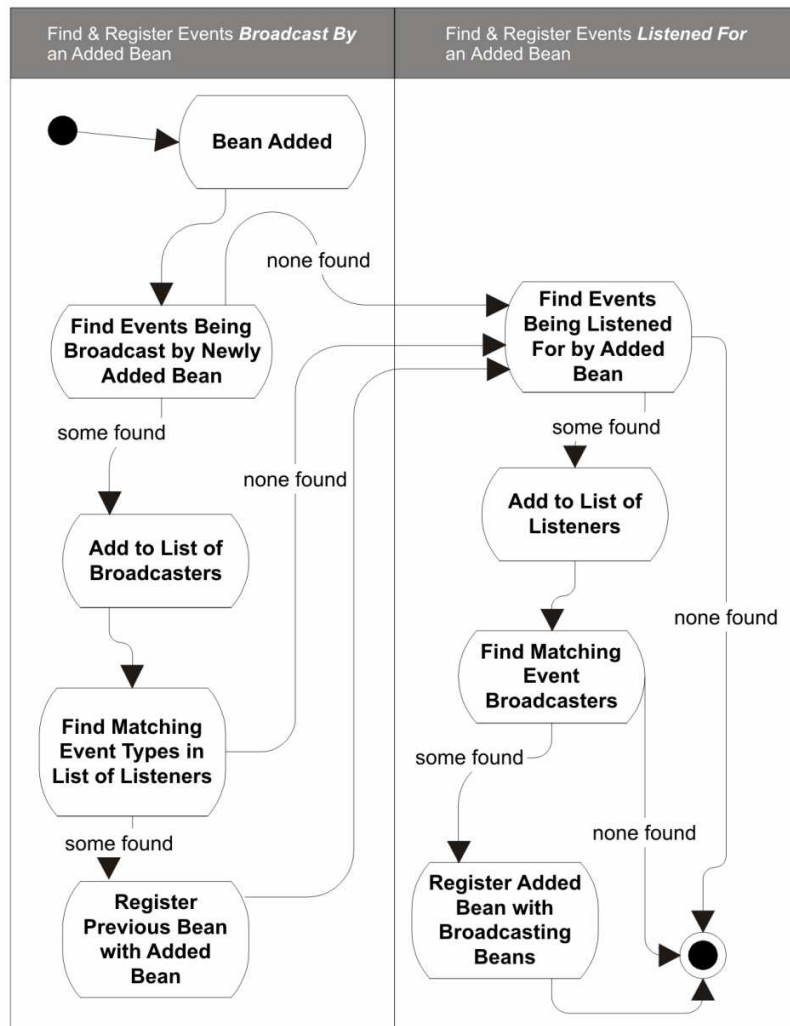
Find & Register Events ***Broadcast By*** an Added Bean

Bean Added

none found

Find Events Being Broadcast by Newly Added Bean

some found

Add to List of Broadcasters

none found

Find Matching Event Types in List of Listeners

some found

Register Previous Bean with Added Bean

Find & Register Events ***Listened For*** an Added Bean

Find Events Being Listened For by Added Bean

some found

Add to List of Listeners

none found

Find Matching Event Broadcasters

some found

none found

Register Added Bean with Broadcasting Beans